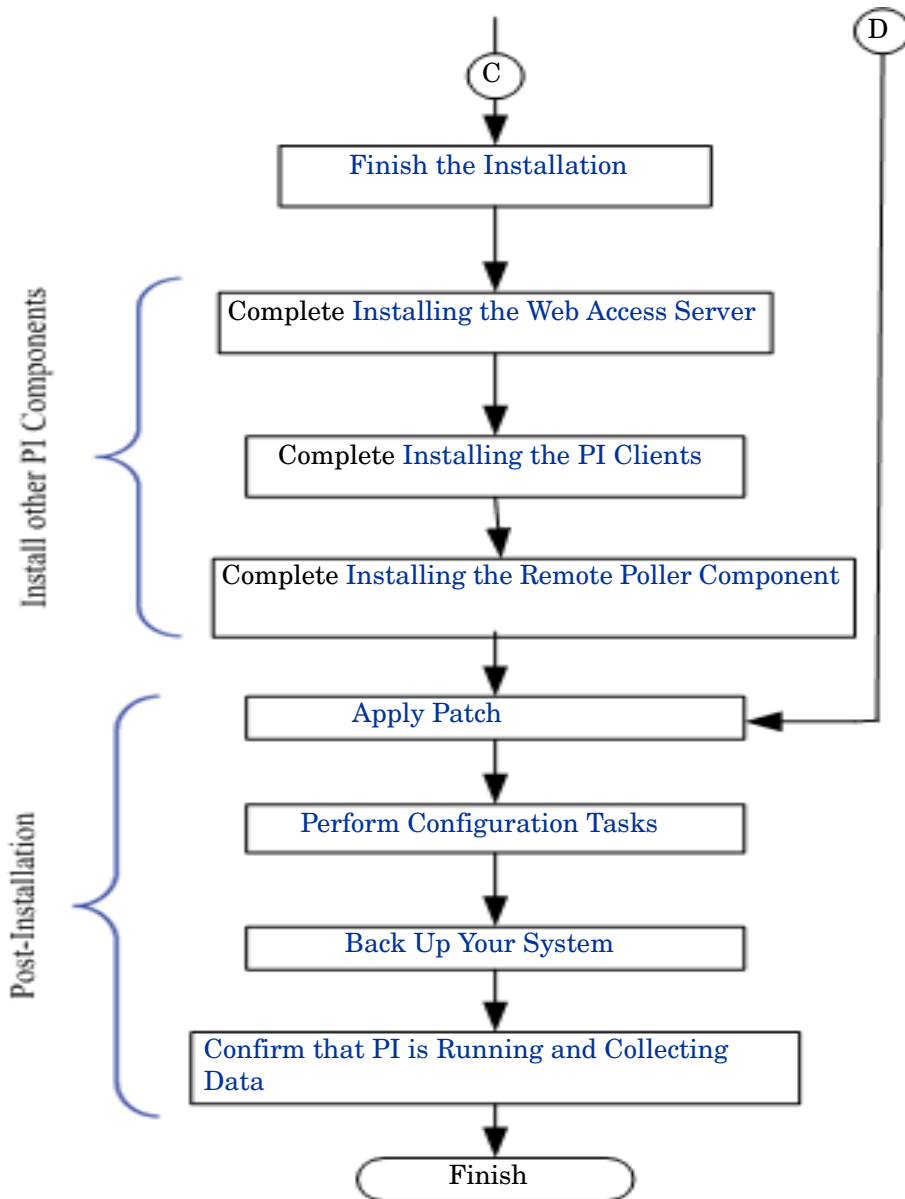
D

C

Finish the Installation

Install other PI Components

Complete Installing the Web Access Server

Complete Installing the PI Clients

Complete Installing the Remote Poller Component

Post-Installation

Apply Patch

Perform Configuration Tasks

Back Up Your System

Confirm that PI is Running and Collecting Data

Finish